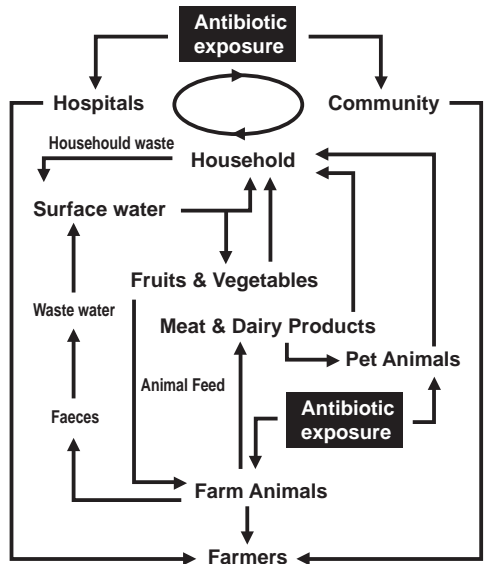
Antibiotic exposure

Hospitals

Community

Househould waste

Household

Surface water

Fruits & Vegetables

Waste water

Meat & Dairy Products

Pet Animals

Animal Feed

Faeces

Antibiotic exposure

Farm Animals

Farmers